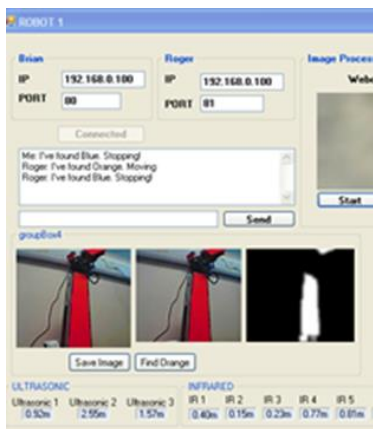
ROBOT 1

Brian
IP 192.168.0.100
PORT 80

Roger
IP 192.168.0.100
PORT 81

Image Proces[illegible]
Webc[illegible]

Connected

Me: I've found Blue. Stopping!
Roger: I've found Orange. Moving
Roger: I've found Blue. Stopping!

Send

Start

groupBox4

Save Image
Find Orange

ULTRASONIC
Ultrasonic 1 0.92m
Ultrasonic 2 2.55m
Ultrasonic 3 1.57m

INFRARED
IR 1 0.40m
IR 2 0.15m
IR 3 0.23m
IR 4 0.77m
IR 5 0.81m